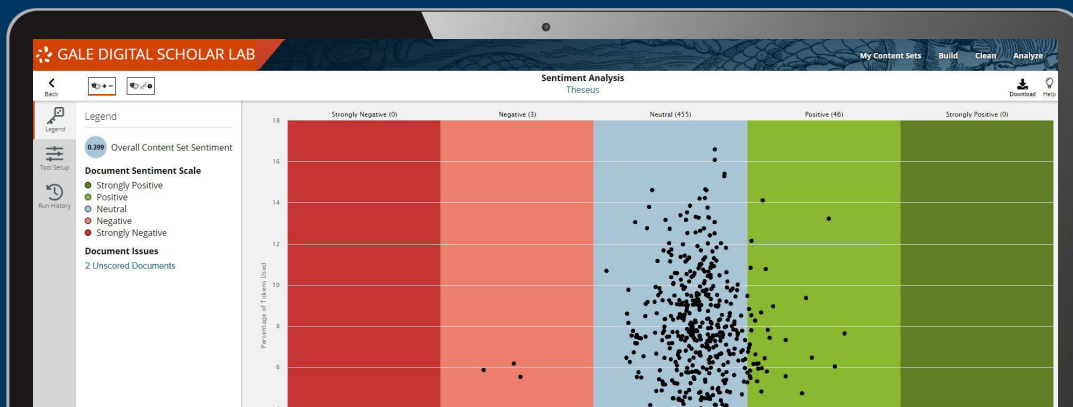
GALE DIGITAL SCHOLAR LAB

My Content Sets Build Clean Analyze

Back

Sentiment Analysis
Theseus

Download Help

Legend

Tool Setup

Run History

Legend

0.399 Overall Content Set Sentiment

Document Sentiment Scale
Strongly Positive
Positive
Neutral
Negative
Strongly Negative

Document Issues
2 Unscored Documents

Strongly Negative (0)
Negative (3)
Neutral (455)
Positive (46)
Strongly Positive (0)

Percentage of Tokens Used

18
16
14
12
10
8
6